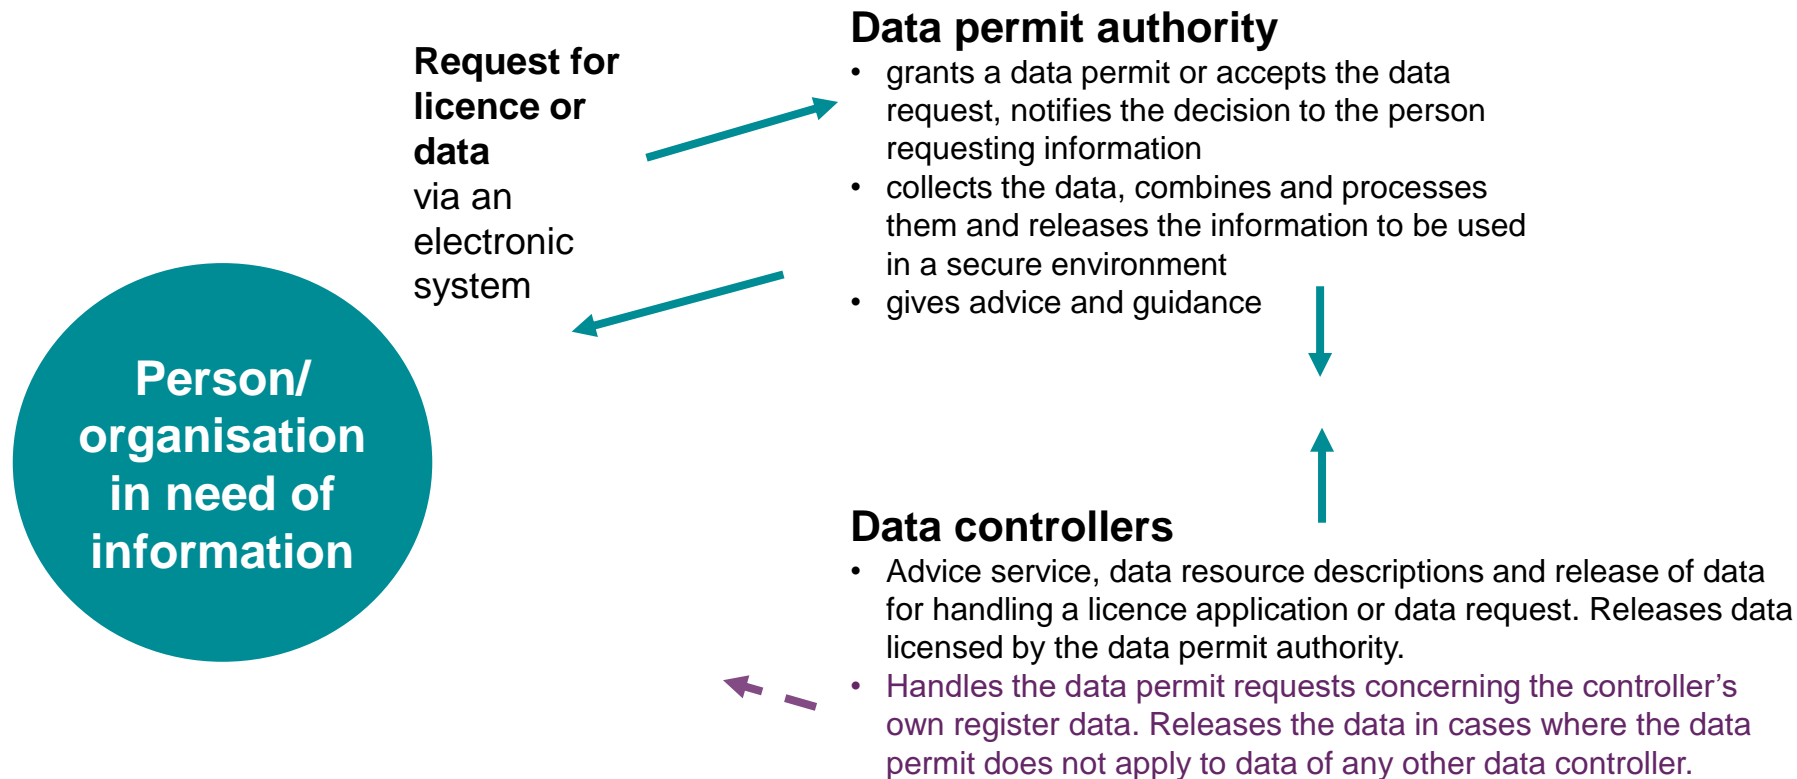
Person/ organisation in need of information

Request for licence or data via an electronic system

Data permit authority
• grants a data permit or accepts the data request, notifies the decision to the person requesting information
• collects the data, combines and processes them and releases the information to be used in a secure environment
• gives advice and guidance

Data controllers
• Advice service, data resource descriptions and release of data for handling a licence application or data request. Releases data licensed by the data permit authority.
• Handles the data permit requests concerning the controller's own register data. Releases the data in cases where the data permit does not apply to data of any other data controller.